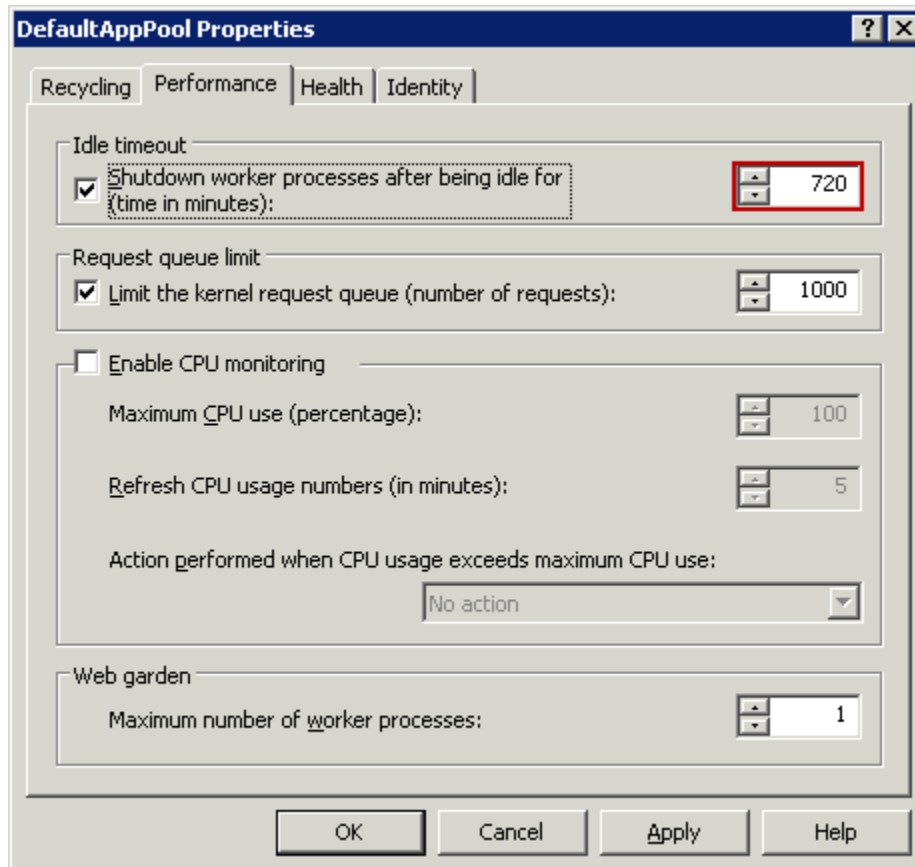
DefaultAppPool Properties

? X

Recycling | Performance | Health | Identity

Idle timeout

Shutdown worker processes after being idle for (time in minutes):

720

Request queue limit

Limit the kernel request queue (number of requests):

1000

Enable CPU monitoring

Maximum CPU use (percentage):

100

Refresh CPU usage numbers (in minutes):

5

Action performed when CPU usage exceeds maximum CPU use:

No action

Web garden

Maximum number of worker processes:

1

OK

Cancel

Apply

Help